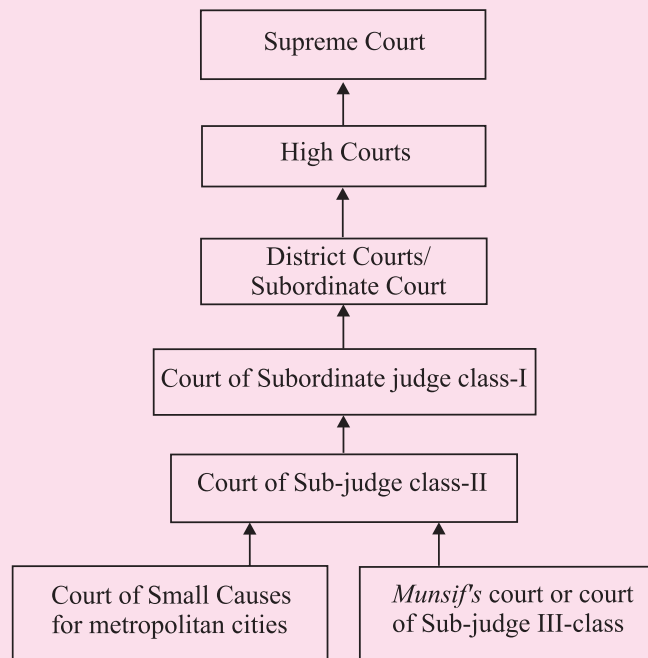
Supreme Court

High Courts

District Courts/
Subordinate Court

Court of Subordinate judge class-I

Court of Sub-judge class-II

Court of Small Causes
for metropolitan cities

Munsif's court or court
of Sub-judge III-class